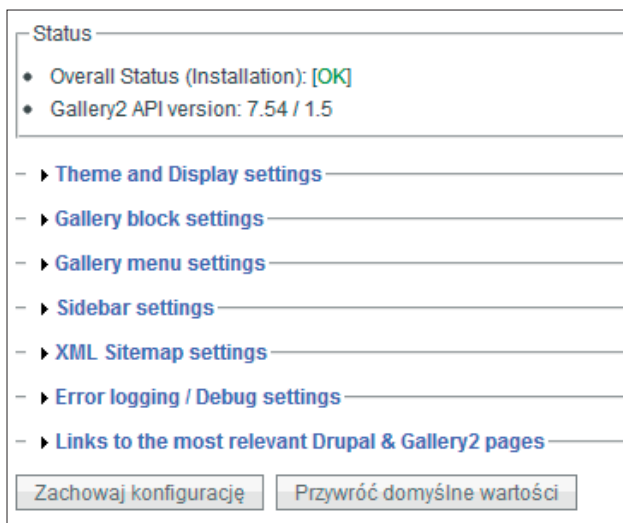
Status

- Overall Status (Installation): [OK]
- Gallery2 API version: 7.54 / 1.5

Theme and Display settings

Gallery block settings

Gallery menu settings

Sidebar settings

XML Sitemap settings

Error logging / Debug settings

Links to the most relevant Drupal & Gallery2 pages

Zachowaj konfigurację | Przywróć domyślne wartości